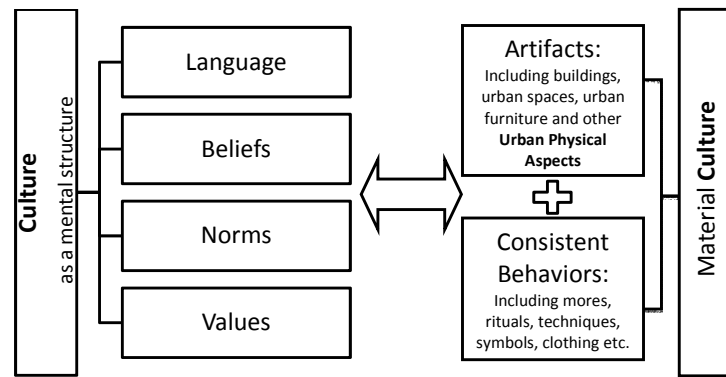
Culture
as a mental structure

Language

Beliefs

Norms

Values

Artifacts:
Including buildings, urban spaces, urban furniture and other **Urban Physical Aspects**

Consistent Behaviors:
Including mores, rituals, techniques, symbols, clothing etc.

Material **Culture**